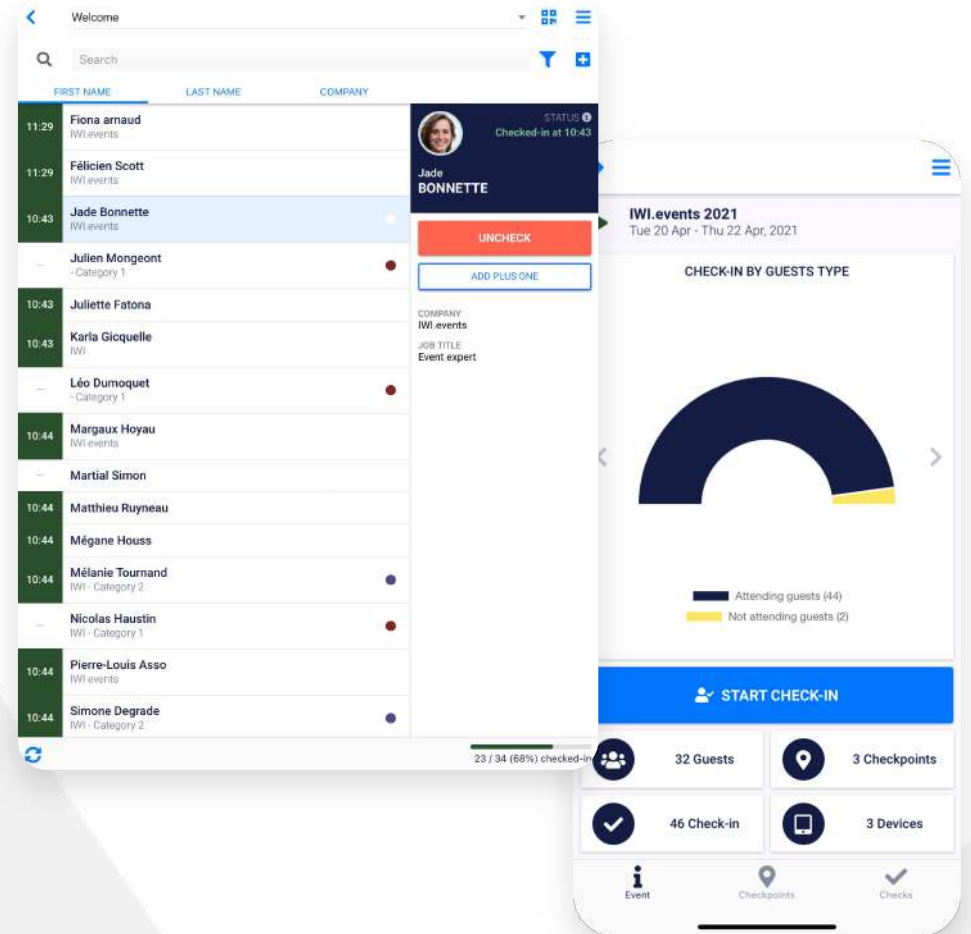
Welcome

Search

FIRST NAME LAST NAME COMPANY

11:29 Fiona arnaud
IWI.events

11:29 Félicien Scott
IWI.events

10:43 Jade Bonnette
IWI.events

— Julien Mongeont
- Category 1

10:43 Juliette Fatona

10:43 Karla Gicquelle
IWI

— Léo Dumoquet
- Category 1

10:44 Margaux Hoyau
IWI.events

— Martial Simon

10:44 Matthieu Ruyneau

10:44 Mégane Houss

10:44 Mélanie Tournand
IWI - Category 2

— Nicolas Haustin
IWI - Category 1

10:44 Pierre-Louis Asso
IWI.events

10:44 Simone Degrade
IWI - Category 2

STATUS
Checked-in at 10:43

Jade
BONNETTE

UNCHECK

ADD PLUS ONE

COMPANY
IWI.events

JOB TITLE
Event expert

23 / 34 (68%) checked-in

IWI.events 2021
Tue 20 Apr - Thu 22 Apr, 2021

CHECK-IN BY GUESTS TYPE

Attending guests (44)
Not attending guests (2)

START CHECK-IN

32 Guests
3 Checkpoints
46 Check-in
3 Devices

Event
Checkpoints
Checks